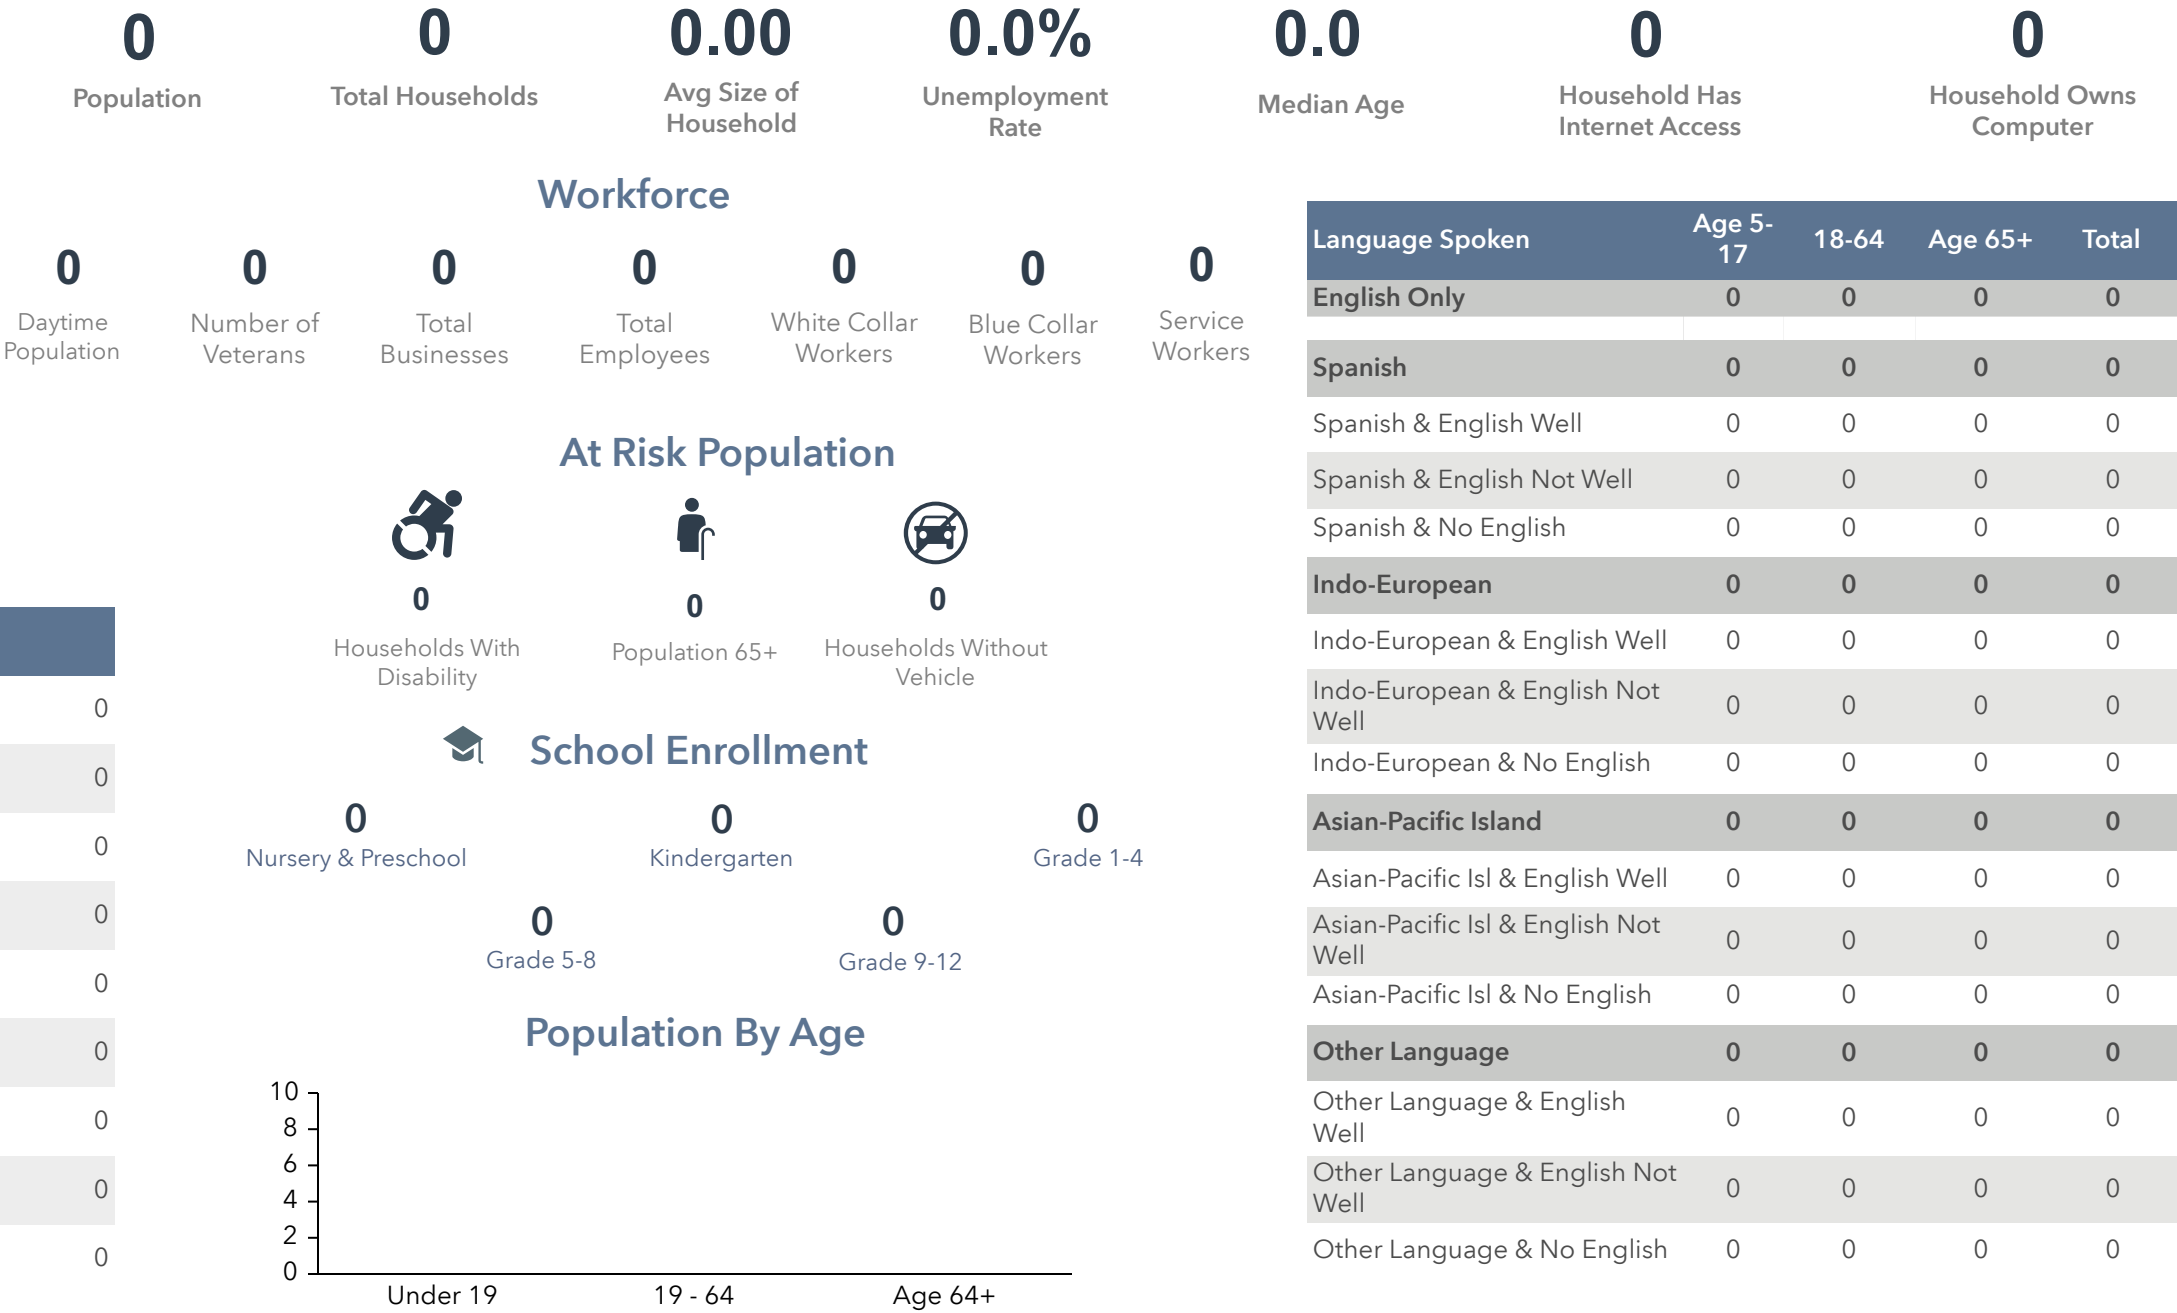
0
Population

0
Total Households

0.00
Avg Size of Household

0.0%
Unemployment Rate

0.0
Median Age

0
Household Has Internet Access

0
Household Owns Computer

Workforce

0
Daytime Population

0
Number of Veterans

0
Total Businesses

0
Total Employees

0
White Collar Workers

0
Blue Collar Workers

0
Service Workers

At Risk Population

0
Households With Disability

0
Population 65+

0
Households Without Vehicle

School Enrollment

0
Nursery & Preschool

0
Kindergarten

0
Grade 1-4

0
Grade 5-8

0
Grade 9-12

Population By Age

10
8
6
4
2
0
Under 19
19 - 64
Age 64+

0
0
0
0
0
0
0
0
0

| Language Spoken | Age 5-17 | 18-64 | Age 65+ | Total |
|---|---|---|---|---|
| English Only | 0 | 0 | 0 | 0 |
| Spanish | 0 | 0 | 0 | 0 |
| Spanish & English Well | 0 | 0 | 0 | 0 |
| Spanish & English Not Well | 0 | 0 | 0 | 0 |
| Spanish & No English | 0 | 0 | 0 | 0 |
| Indo-European | 0 | 0 | 0 | 0 |
| Indo-European & English Well | 0 | 0 | 0 | 0 |
| Indo-European & English Not Well | 0 | 0 | 0 | 0 |
| Indo-European & No English | 0 | 0 | 0 | 0 |
| Asian-Pacific Island | 0 | 0 | 0 | 0 |
| Asian-Pacific Isl & English Well | 0 | 0 | 0 | 0 |
| Asian-Pacific Isl & English Not Well | 0 | 0 | 0 | 0 |
| Asian-Pacific Isl & No English | 0 | 0 | 0 | 0 |
| Other Language | 0 | 0 | 0 | 0 |
| Other Language & English Well | 0 | 0 | 0 | 0 |
| Other Language & English Not Well | 0 | 0 | 0 | 0 |
| Other Language & No English | 0 | 0 | 0 | 0 |